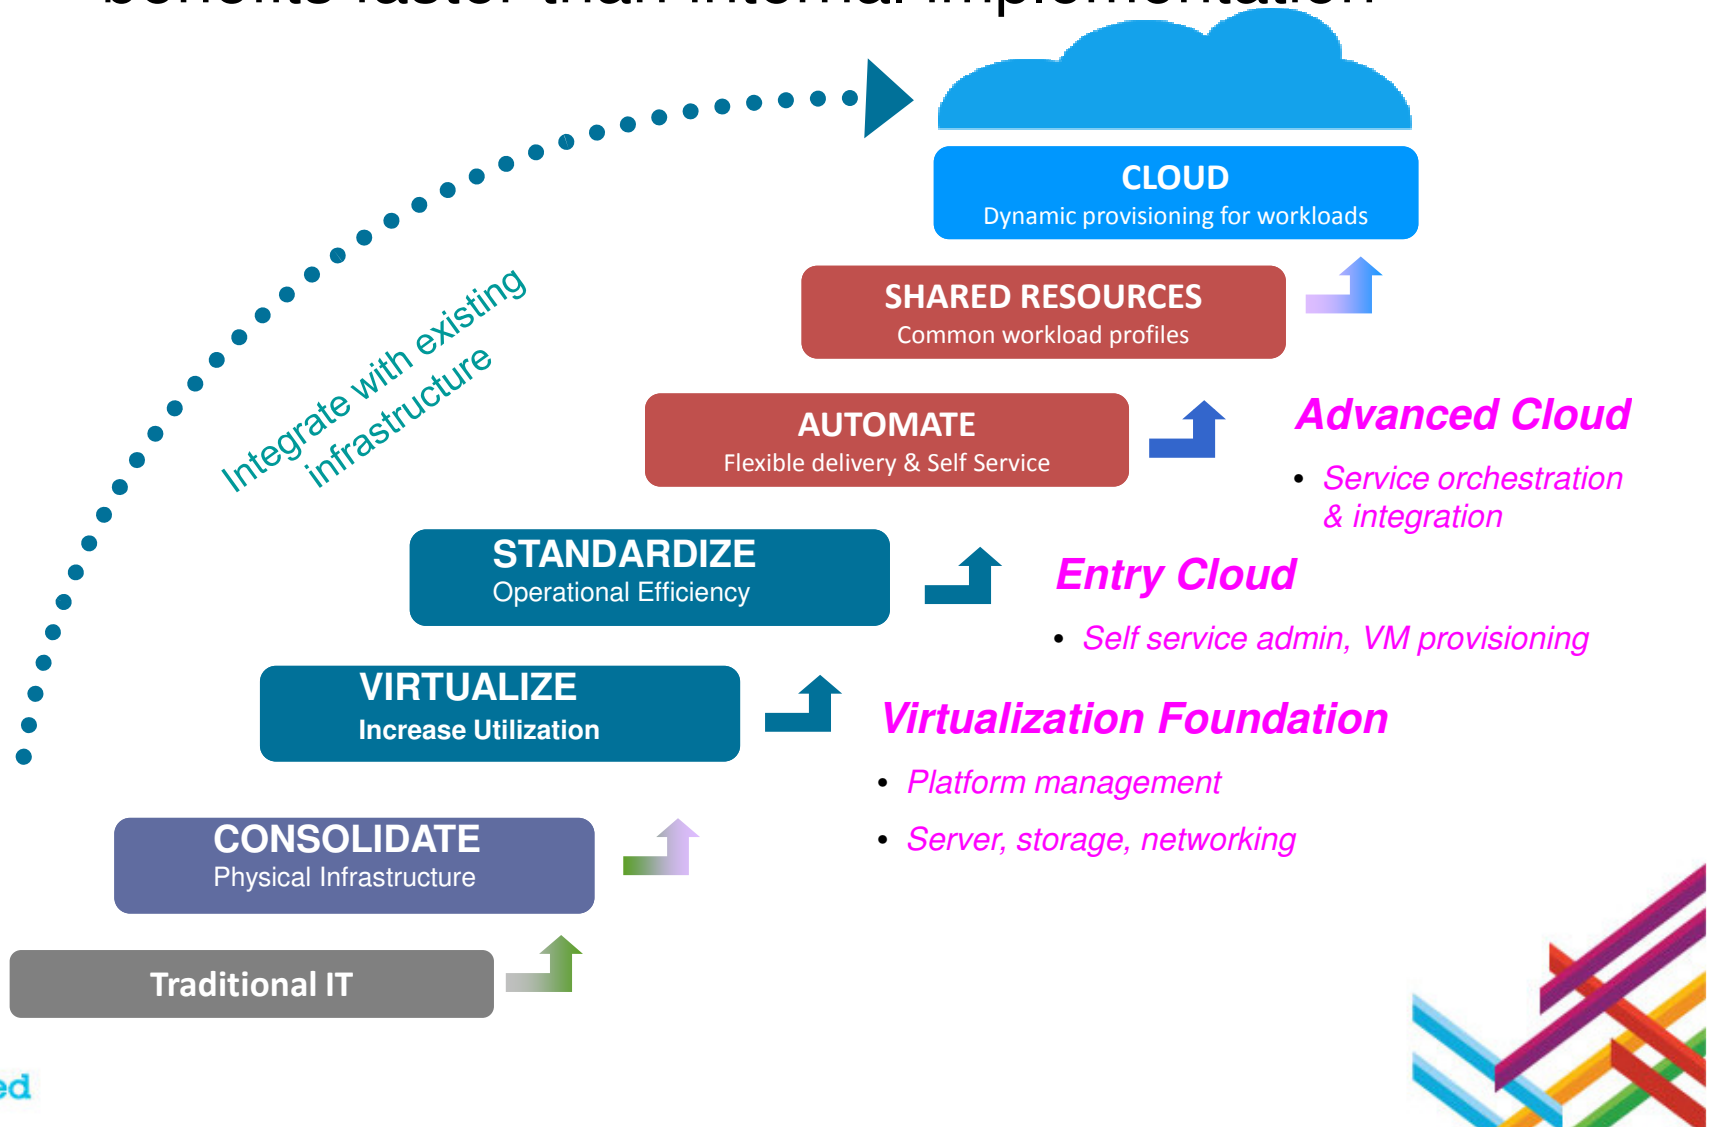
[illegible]

CLOUD
Dynamic provisioning for workloads

SHARED RESOURCES
Common workload profiles

AUTOMATE
Flexible delivery & Self Service

STANDARDIZE
Operational Efficiency

VIRTUALIZE
Increase Utilization

CONSOLIDATE
Physical Infrastructure

Traditional IT

Integrate with existing infrastructure

Advanced Cloud
• Service orchestration & integration

Entry Cloud
• Self service admin, VM provisioning

Virtualization Foundation
• Platform management
• Server, storage, networking

ed